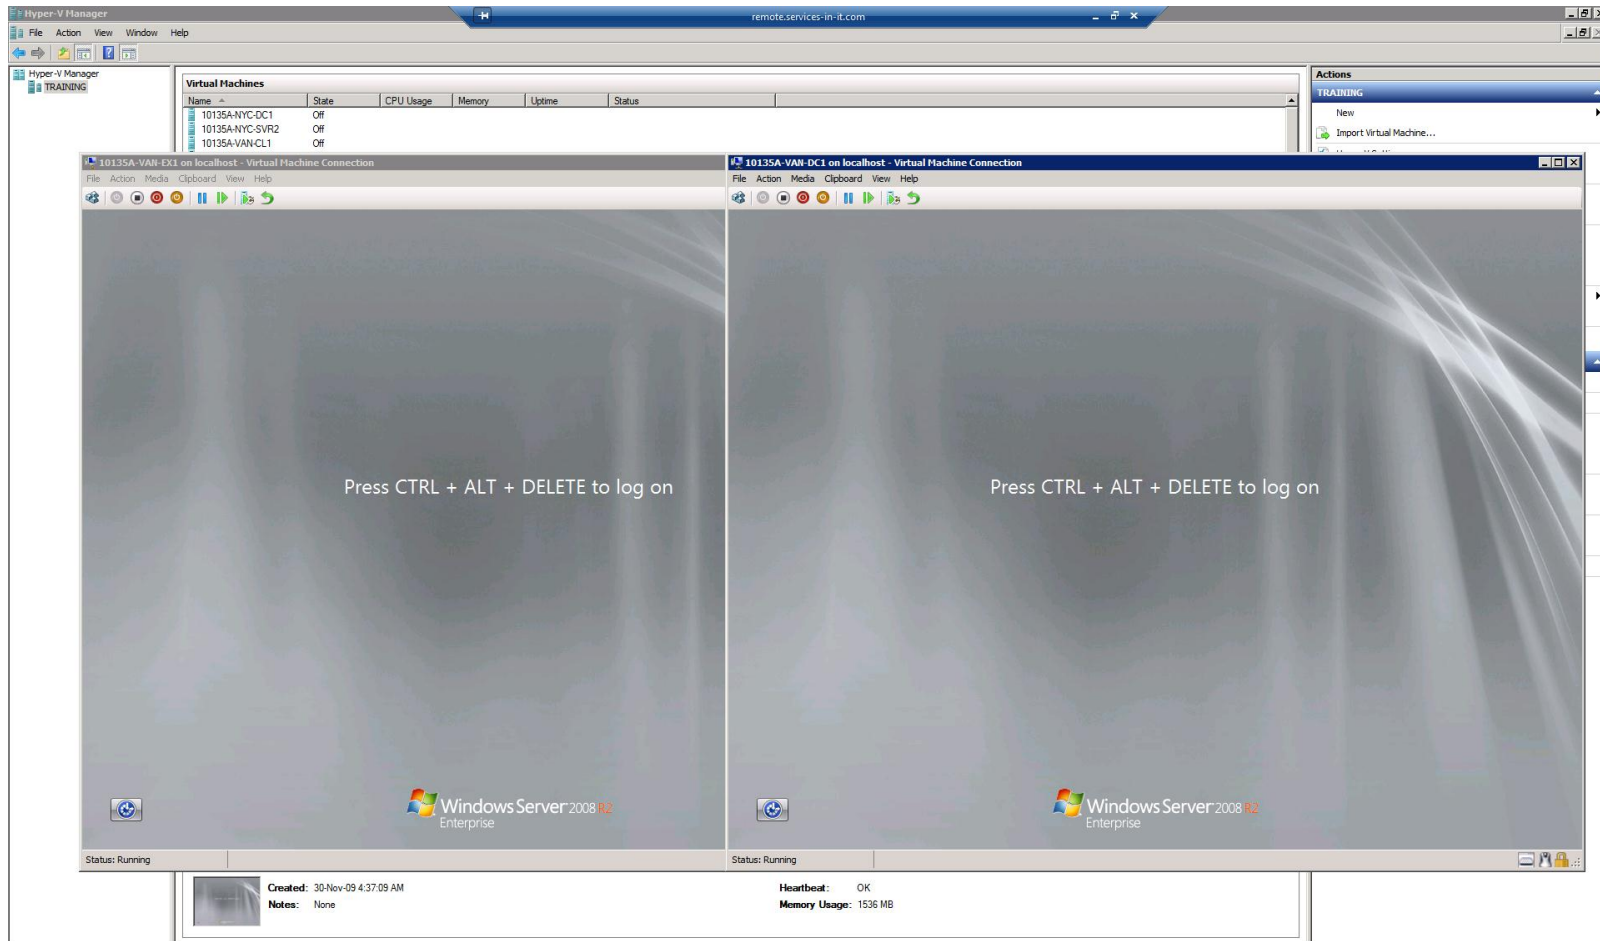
Hyper-V Manager
remote.services-in-it.com
File Action View Window Help
Hyper-V Manager
TRAINING
Virtual Machines
| Name | State | CPU Usage | Memory | Uptime | Status |
|---|---|---|---|---|---|
| 10135A-NYC-DC1 | Off | | | | |
| 10135A-NYC-SVR2 | Off | | | | |
| 10135A-VAN-CL1 | Off | | | | |

Actions
TRAINING
New
Import Virtual Machine...

10135A-VAN-EX1 on localhost - Virtual Machine Connection
File Action Media Clipboard View Help
Press CTRL + ALT + DELETE to log on
Windows Server 2008 R2
Enterprise
Status: Running

10135A-VAN-DC1 on localhost - Virtual Machine Connection
File Action Media Clipboard View Help
Press CTRL + ALT + DELETE to log on
Windows Server 2008 R2
Enterprise
Status: Running

Created: 30-Nov-09 4:37:09 AM
Notes: None
Heartbeat: OK
Memory Usage: 1536 MB